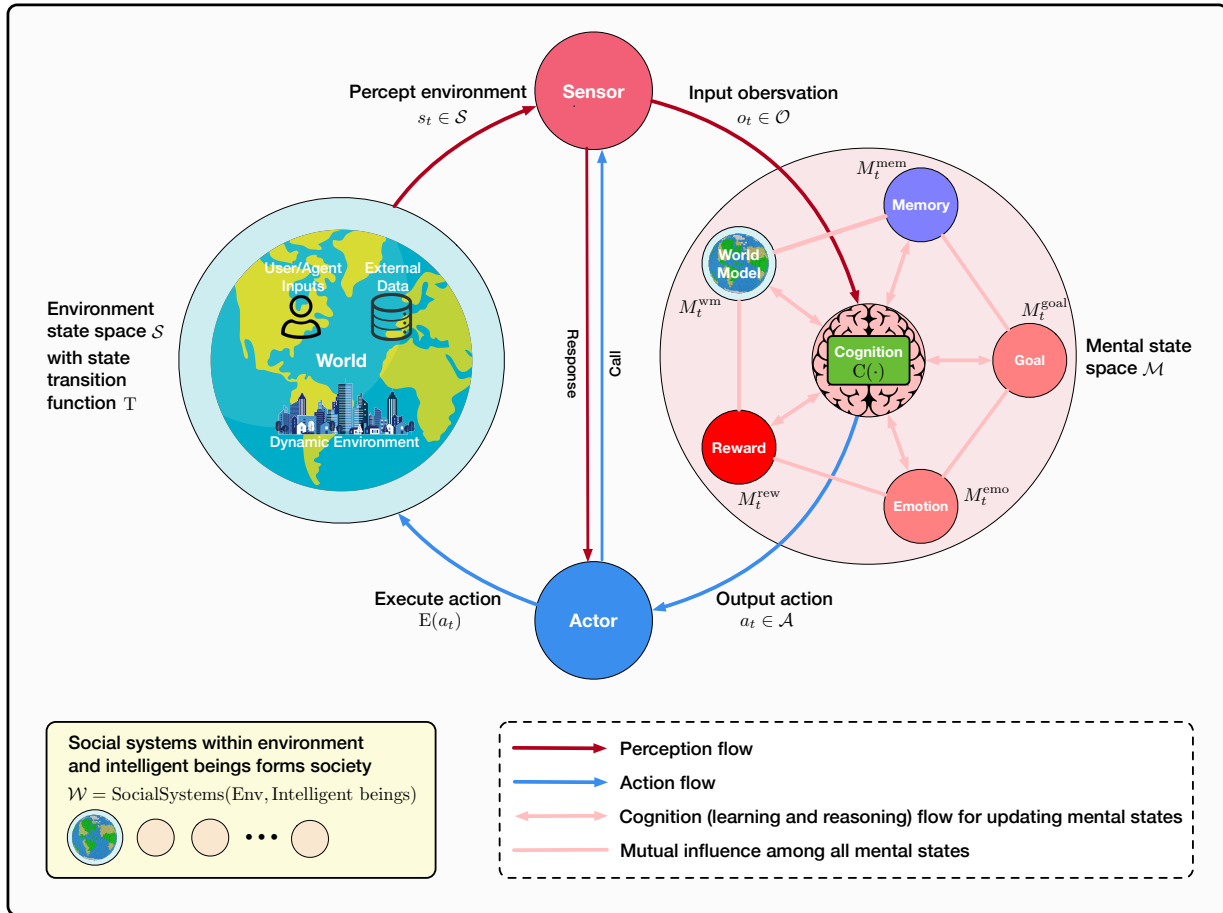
Sensor

Percept environment
$s_t \in \mathcal{S}$

Input obersvation
$o_t \in \mathcal{O}$

$M_t^{\mathrm{mem}}$

Memory

World Model

$M_t^{\mathrm{wm}}$

$M_t^{\mathrm{goal}}$

Cognition
$\mathrm{C}(\cdot)$

Goal

Mental state space $\mathcal{M}$

Reward

$M_t^{\mathrm{rew}}$

Emotion

$M_t^{\mathrm{emo}}$

User/Agent Inputs

External Data

World

Dynamic Environment

Environment state space $\mathcal{S}$ with state transition function $\mathrm{T}$

Response

Call

Execute action
$\mathrm{E}(a_t)$

Actor

Output action
$a_t \in \mathcal{A}$

Social systems within environment and intelligent beings forms society
$\mathcal{W} = \mathrm{SocialSystems}(\mathrm{Env}, \mathrm{Intelligent\ beings})$

•••

Perception flow

Action flow

Cognition (learning and reasoning) flow for updating mental states

Mutual influence among all mental states